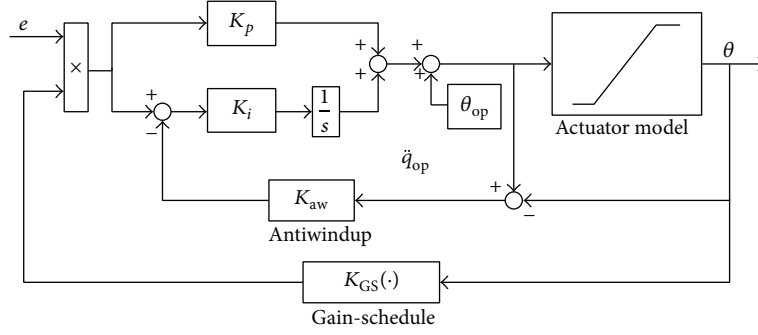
$e$

$\times$

$K_P$

+

+

+

+

$K_i$

$\frac{1}{s}$

+

−

$\theta_{\text{op}}$

Actuator model

$\theta$

$\ddot{q}_{\text{op}}$

+

−

$K_{\text{aw}}$

Antiwindup

$K_{\text{GS}}(\cdot)$

Gain-schedule